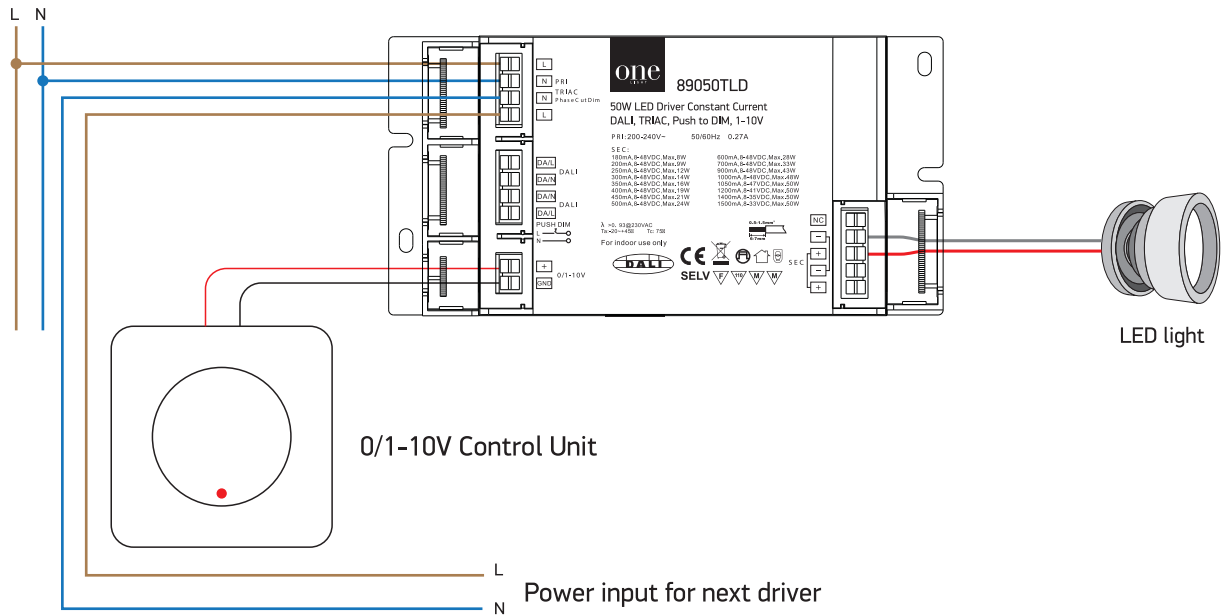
L N

L
N PRI
N TRIAC
Phase Cut Dim
L

one
89050TLD
50W LED Driver Constant Current
DALI, TRIAC, Push to DIM, 1-10V
PRI:200-240V~ 50/60Hz 0.27A
SEC:
180mA,8-48VDC,Max.8W
200mA,8-48VDC,Max.9W
250mA,8-48VDC,Max.12W
300mA,8-48VDC,Max.14W
350mA,8-48VDC,Max.16W
400mA,8-48VDC,Max.19W
450mA,8-48VDC,Max.21W
500mA,8-48VDC,Max.24W
600mA,8-48VDC,Max.28W
700mA,8-48VDC,Max.33W
900mA,8-48VDC,Max.43W
1000mA,8-48VDC,Max.48W
1050mA,8-47VDC,Max.50W
1200mA,8-41VDC,Max.50W
1400mA,8-35VDC,Max.50W
1500mA,8-33VDC,Max.50W

DA/L
DA/N DALI
DA/N DALI
DA/L
PUSH DIM
L
N
For indoor use only
DALI
CE
SELV
+
0/1-10V
GND

NC
−
+
−
+
SEC

LED light

0/1-10V Control Unit

L
Power input for next driver
N